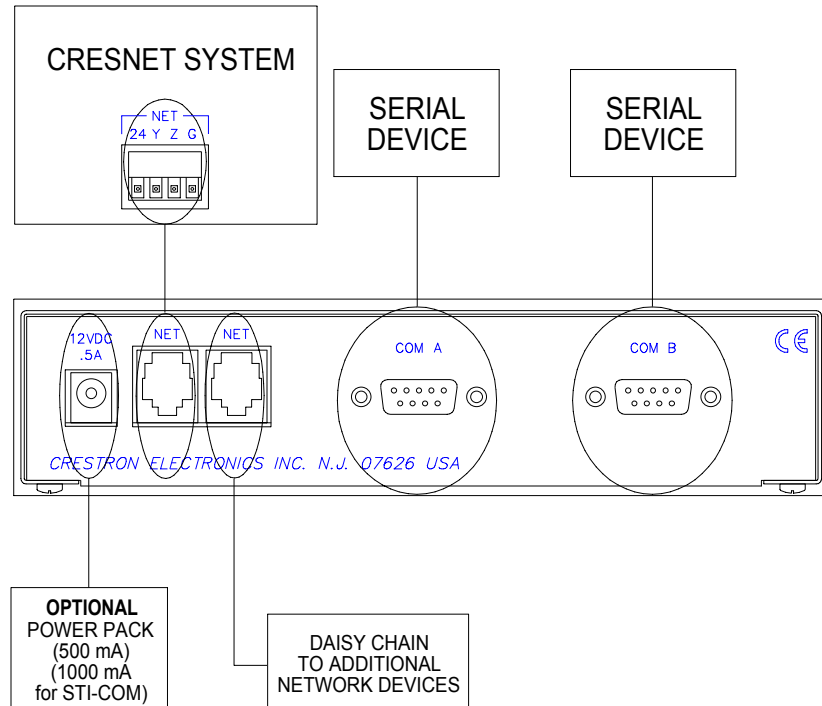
CRESNET SYSTEM

NET
24 Y Z G

SERIAL DEVICE

SERIAL DEVICE

12VDC .5A

NET

NET

COM A

COM B

CE

CRESTRON ELECTRONICS INC. N.J. 07626 USA

OPTIONAL
POWER PACK
(500 mA)
(1000 mA
for STI-COM)

DAISY CHAIN
TO ADDITIONAL
NETWORK DEVICES